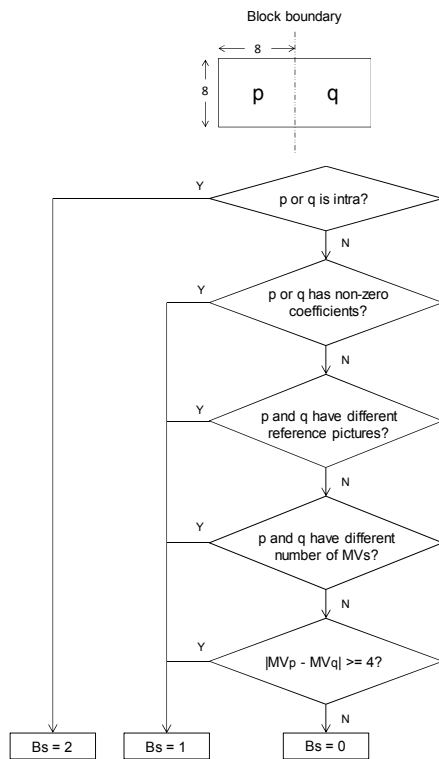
Block boundary

8

8

p

q

Y

p or q is intra?

N

Y

p or q has non-zero coefficients?

N

Y

p and q have different reference pictures?

N

Y

p and q have different number of MVs?

N

Y

|MVp - MVq| >= 4?

N

Bs = 2

Bs = 1

Bs = 0